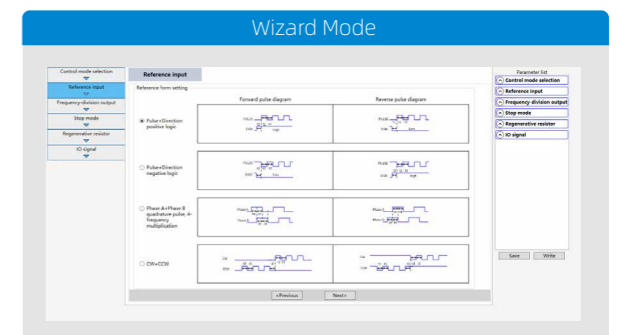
Wizard Mode

Control mode selection

Reference input

Frequency-division output

Stop mode

Regenerative resistor

IO signal

Reference input

Reference form setting

| | Forward pulse diagram | Reverse pulse diagram |
|---|---|---|
| Pulse+Direction positive logic | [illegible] | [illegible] |
| Pulse+Direction negative logic | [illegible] | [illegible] |
| Phase A+Phase B quadrature pulse, 4-frequency multiplication | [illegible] | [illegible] |
| CW+CCW | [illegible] | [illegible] |

<Previous

Next>

Parameter list

Control mode selection

Reference input

Frequency-division output

Stop mode

Regenerative resistor

IO signal

Save

Write